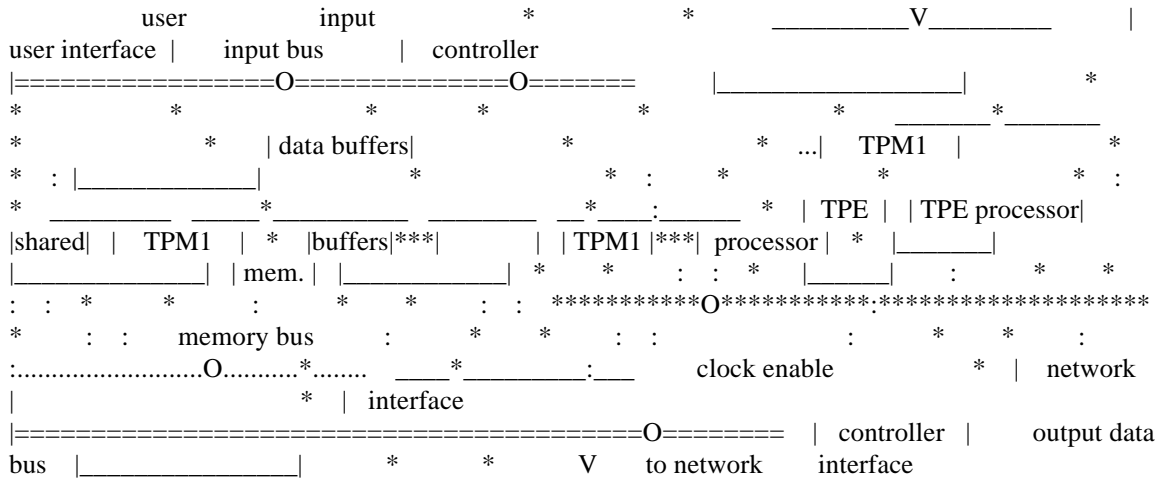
user input * * ___________V__________ | user interface | input bus | controller |=================O===============O======= |____________________| * * * * * * * * ________*________ * * | data buffers| * * ...| TPM1 | * * : |______________| * * : * * * : * __________ ______*___________ _________ __*____:______ * | TPE | | TPE processor| |shared| | TPM1 | * |buffers|***| | | TPM1 |***| processor | * |_______| |________________| | mem. | |_____________| * * : : * |______| : * * : : * * : * * : : **********O***********:******************* * : : memory bus : * * : : : * * : :..........................O...........*........ ____*__________:___ clock enable * | network | * | interface |=========================================O======== | controller | output data bus |_________________| * * V to network interface